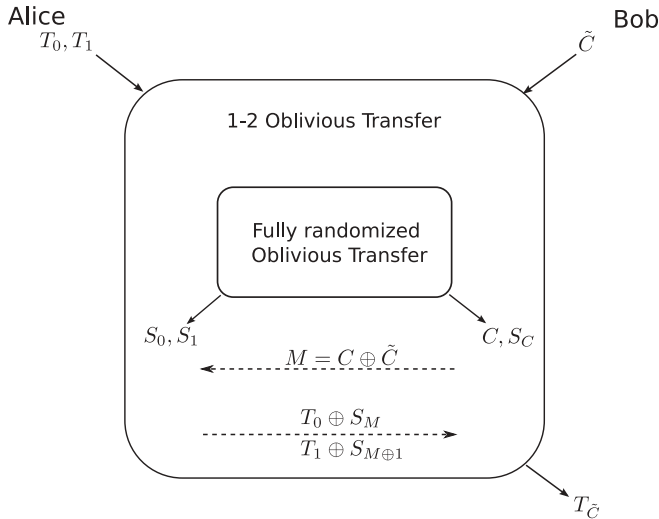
Alice

Bob

$T_0, T_1$

$\tilde{C}$

1-2 Oblivious Transfer

Fully randomized Oblivious Transfer

$S_0, S_1$

$C, S_C$

$M = C \oplus \tilde{C}$

$T_0 \oplus S_M$

$T_1 \oplus S_{M \oplus 1}$

$T_{\tilde{C}}$